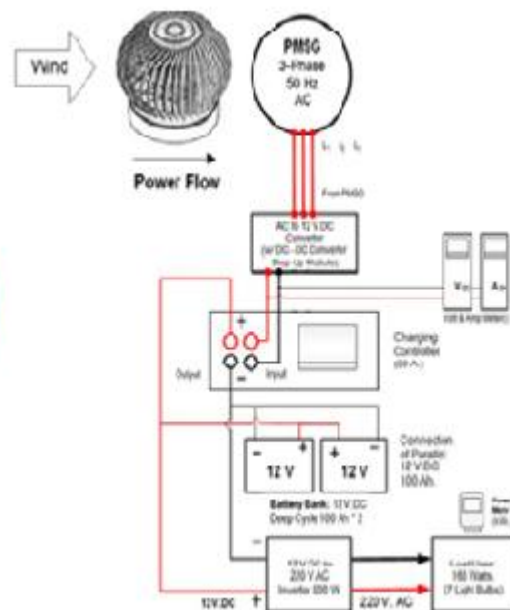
Wind

PMSG
3-Phase
50 Hz
AC

Power Flow

From PMSG

AC to 12 V DC Converter (w/ DC - DC Converter Step Up Module)

V
A
(Volt & Amp Meter)

Charging Controller
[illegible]

Output
Input

+
-

Connection of Parallel 12 V DC 100 Ah.

12 V
12 V

Battery Bank: 12 V DC
Deep Cycle 100 Ah * 2

220 V AC
Inverter 500 W

160 Watts
(7 Light Bulbs)

12V DC
220 V. AC